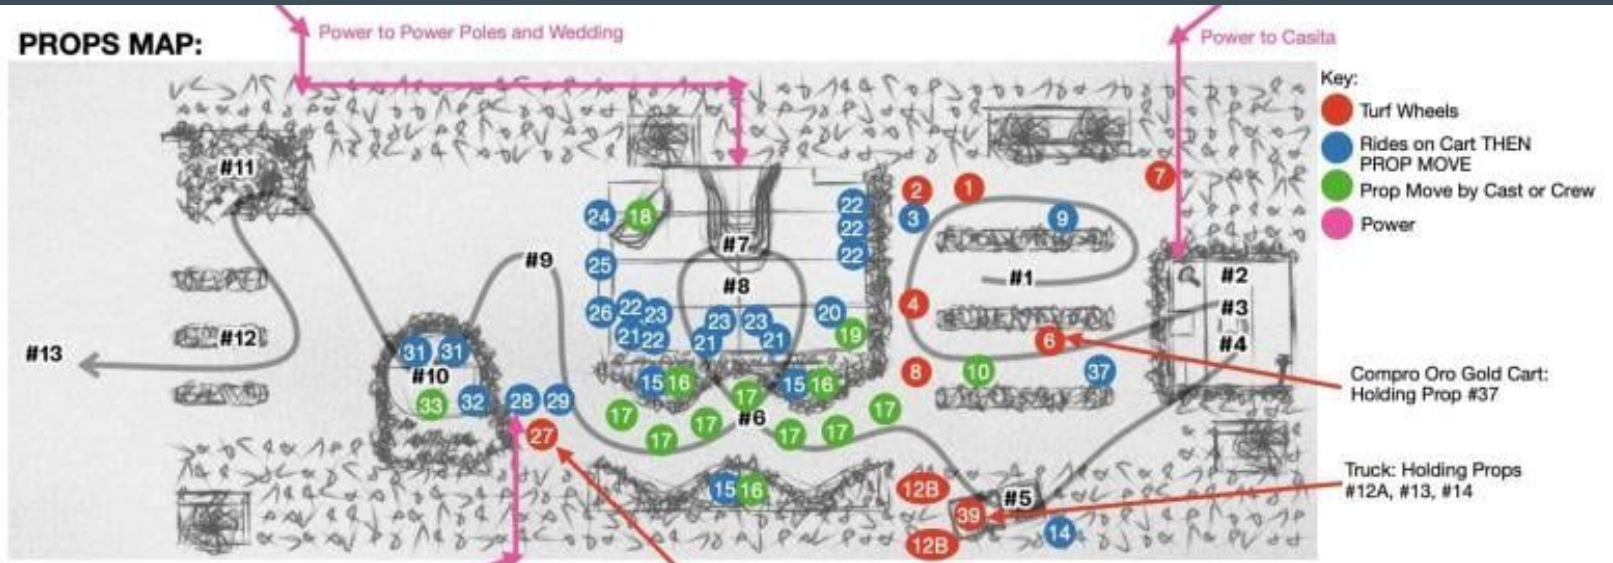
PROPS MAP:

Power to Power Poles and Wedding

Power to Casita

Key:
Turf Wheels
Rides on Cart THEN PROP MOVE
Prop Move by Cast or Crew
Power

#11
#12
#13
#10
#9
#7
#8
#6
#1
#2
#3
#4
#5

24 18 25 26 22 23 21 22 21 23 23 21 22 22 22 20 19 2 3 1 9 7 4 6 8 10 37 31 31 33 32 28 29 27 15 16 17 15 16 17 17 17 17 17 17 17 15 16 12B 39 12B 14

Compro Oro Gold Cart: Holding Prop #37

Truck: Holding Props #12A, #13, #14